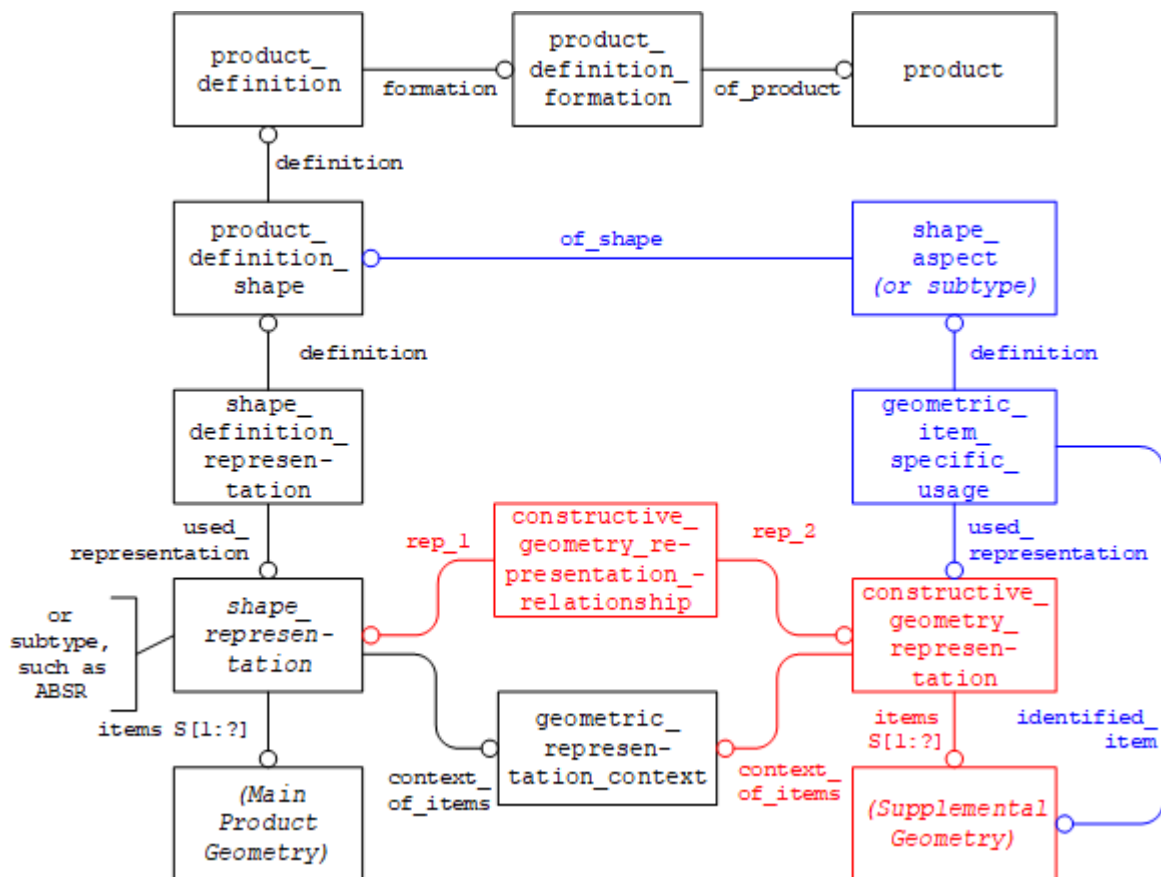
product_definition

formation

product_definition_formation

of_product

product

definition

product_definition_shape

of_shape

shape_aspect (or subtype)

definition

definition

shape_definition_representation

geometric_item_specific_usage

used_representation

rep_1

constructive_geometry_representation_relationship

rep_2

used_representation

or subtype, such as ABSR

shape_representation

constructive_geometry_representation

items S[1:?]

geometric_representation_context

items S[1:?]

identified_item

context_of_items

context_of_items

(Main Product Geometry)

(Supplemental Geometry)